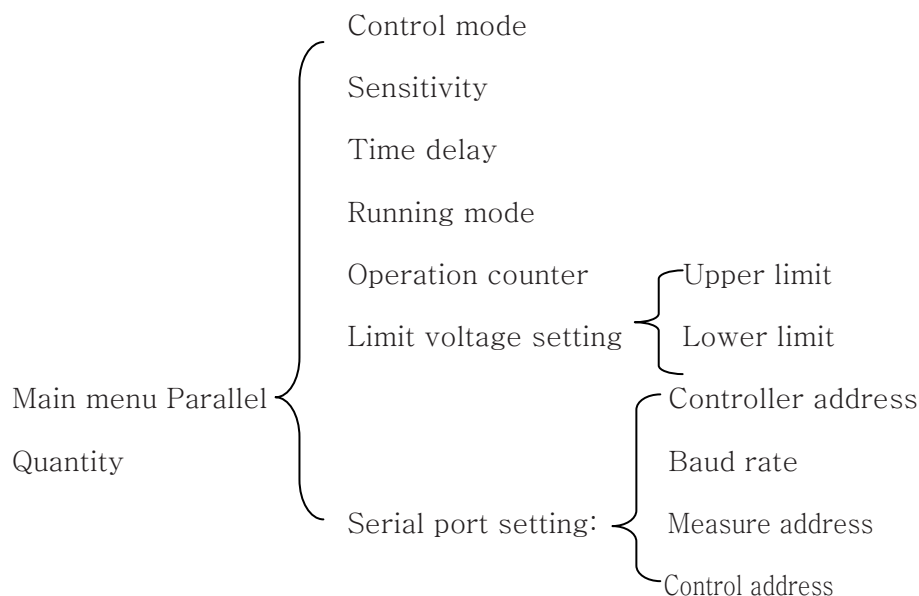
Control mode

Sensitivity

Time delay

Running mode

Operation counter

Limit voltage setting

Upper limit

Lower limit

Main menu Parallel

Quantity

Serial port setting:

Controller address

Baud rate

Measure address

Control address